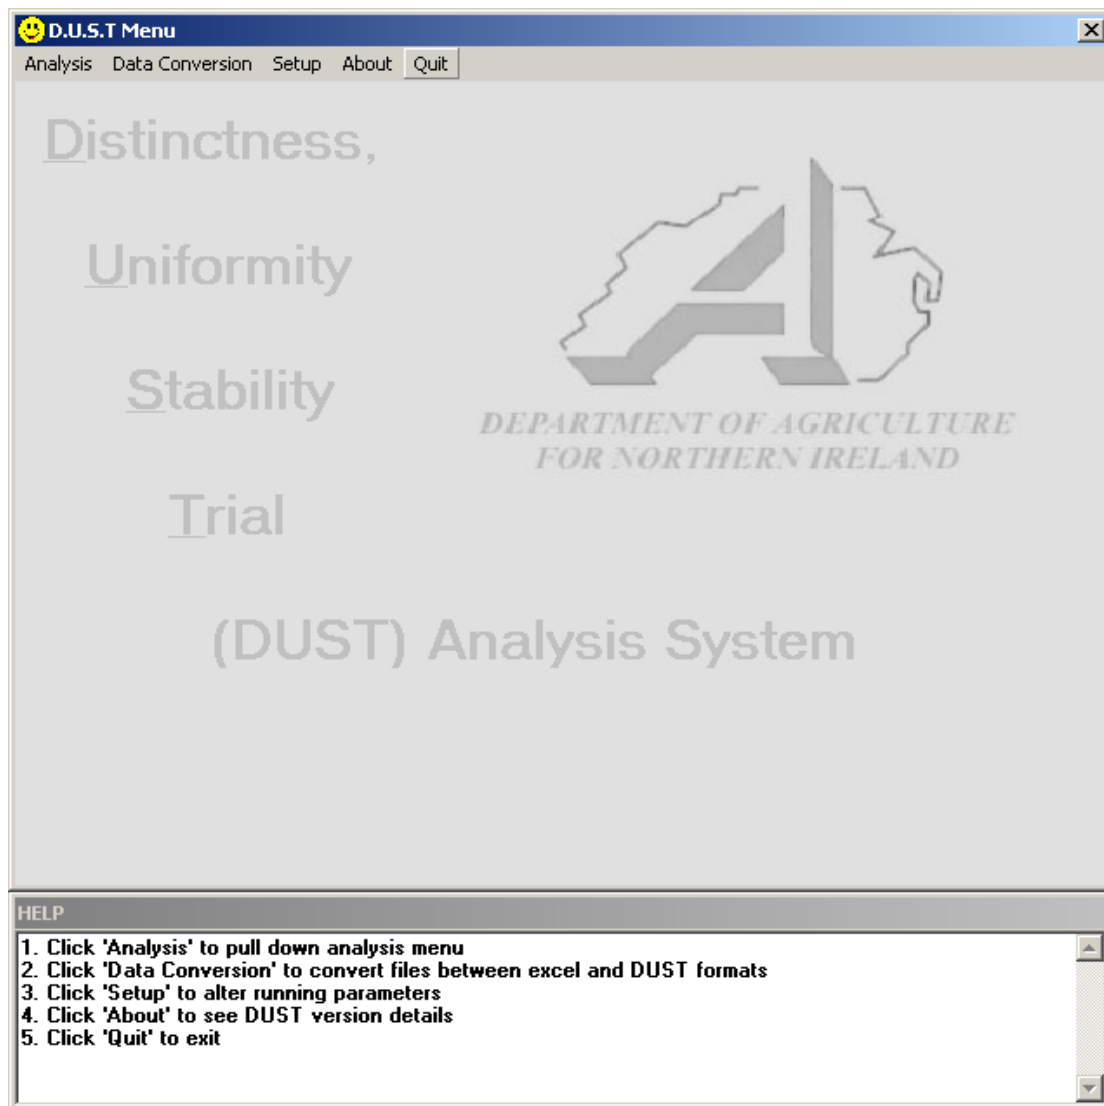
D.U.S.T Menu

Analysis Data Conversion Setup About Quit

Distinctness,

Uniformity

Stability

Trial

(DUST) Analysis System

DEPARTMENT OF AGRICULTURE FOR NORTHERN IRELAND

HELP

1. Click 'Analysis' to pull down analysis menu
2. Click 'Data Conversion' to convert files between excel and DUST formats
3. Click 'Setup' to alter running parameters
4. Click 'About' to see DUST version details
5. Click 'Quit' to exit